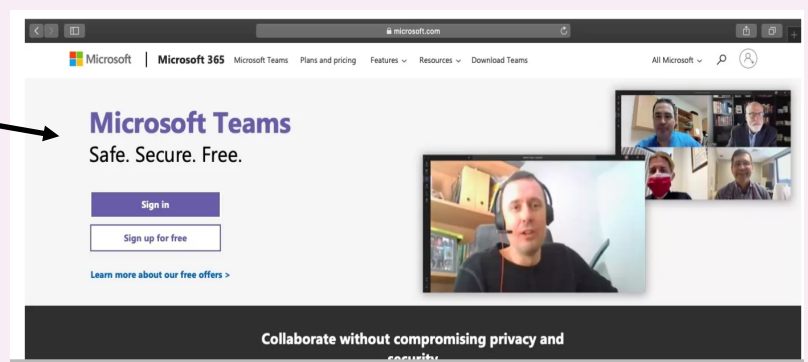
microsoft.com

Microsoft | Microsoft 365 Microsoft Teams Plans and pricing Features Resources Download Teams All Microsoft

Microsoft Teams
Safe. Secure. Free.

Sign in

Sign up for free

Learn more about our free offers >

Collaborate without compromising privacy and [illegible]